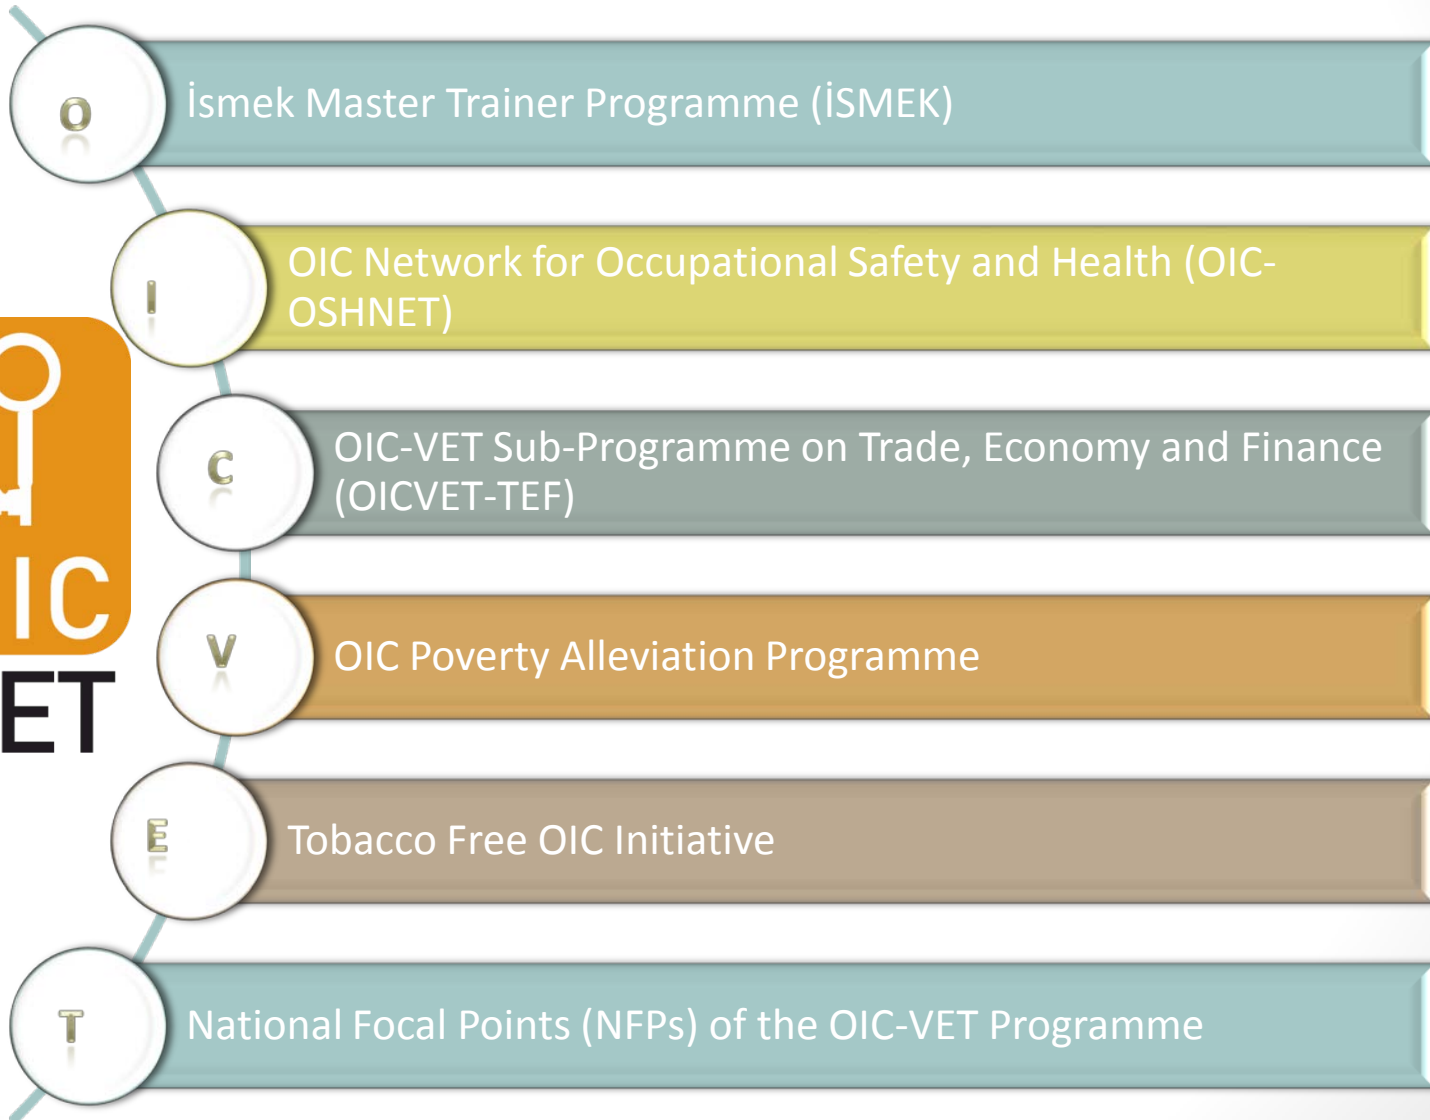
O

İsmek Master Trainer Programme (İSMEK)

I

OIC Network for Occupational Safety and Health (OIC-OSHNET)

IC

ET

C

OIC-VET Sub-Programme on Trade, Economy and Finance (OICVET-TEF)

V

OIC Poverty Alleviation Programme

E

Tobacco Free OIC Initiative

T

National Focal Points (NFPs) of the OIC-VET Programme